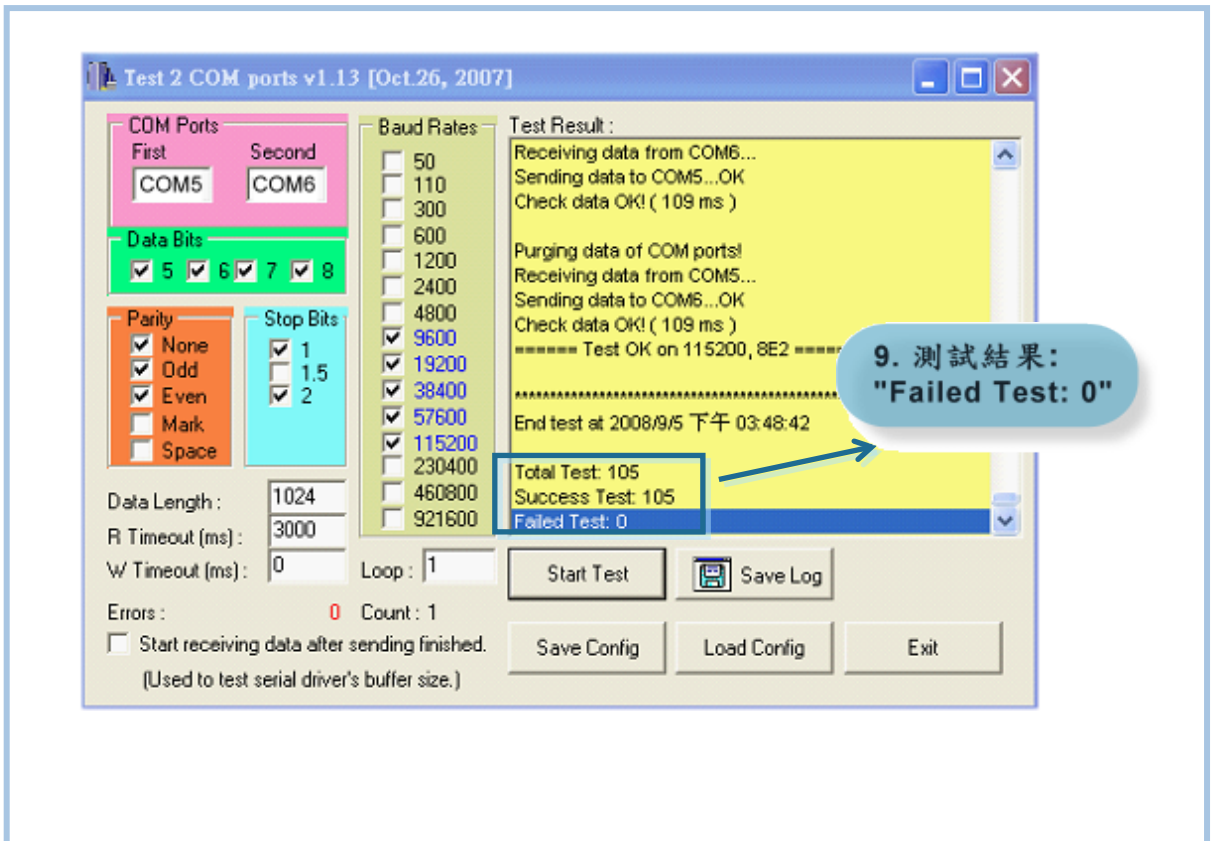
Test 2 COM ports v1.13 [Oct.26, 2007]

COM Ports
First COM5
Second COM6

Data Bits
5 6 7 8

Parity
None
Odd
Even
Mark
Space

Stop Bits
1
1.5
2

Baud Rates
50
110
300
600
1200
2400
4800
9600
19200
38400
57600
115200
230400
460800
921600

Test Result :
Receiving data from COM6...
Sending data to COM5...OK
Check data OK! ( 109 ms )

Purging data of COM ports!
Receiving data from COM5...
Sending data to COM6...OK
Check data OK! ( 109 ms )
====== Test OK on 115200, 8E2 =====

**********************************************

End test at 2008/9/5 下午 03:48:42

Total Test: 105
Success Test: 105
Failed Test: 0

9. 測試結果:
"Failed Test: 0"

Data Length : 1024
R Timeout (ms) : 3000
W Timeout (ms) : 0
Loop : 1
Start Test
Save Log
Errors : 0
Count : 1
Start receiving data after sending finished.
(Used to test serial driver's buffer size.)
Save Config
Load Config
Exit